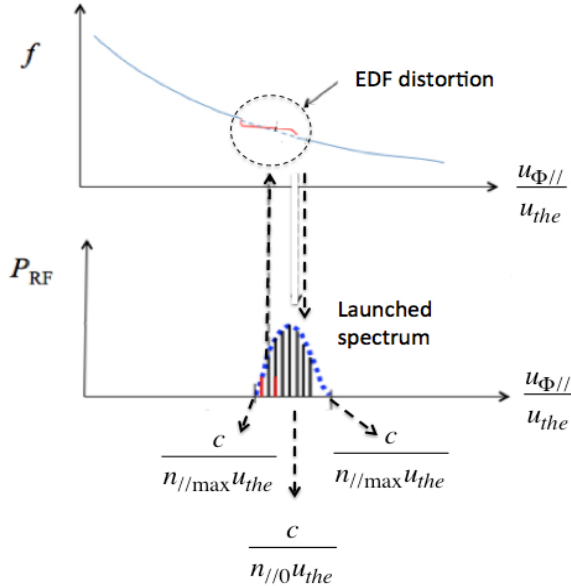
$f$

EDF distortion

$\frac{u_{\Phi//}}{u_{the}}$

$P_{\mathrm{RF}}$

Launched spectrum

$\frac{u_{\Phi//}}{u_{the}}$

$\frac{c}{n_{//\max}u_{the}}$

$\frac{c}{n_{//\max}u_{the}}$

$\frac{c}{n_{//0}u_{the}}$